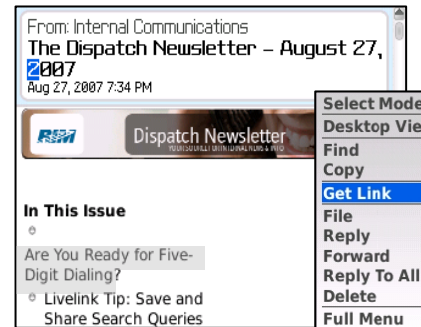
From: Internal Communications
The Dispatch Newsletter – August 27, 2007
Aug 27, 2007 7:34 PM

RIM
Dispatch Newsletter
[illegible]

In This Issue

Are You Ready for Five-Digit Dialing?

Livelink Tip: Save and Share Search Queries

Select Mode
Desktop Vie
Find
Copy
Get Link
File
Reply
Forward
Reply To All
Delete
Full Menu